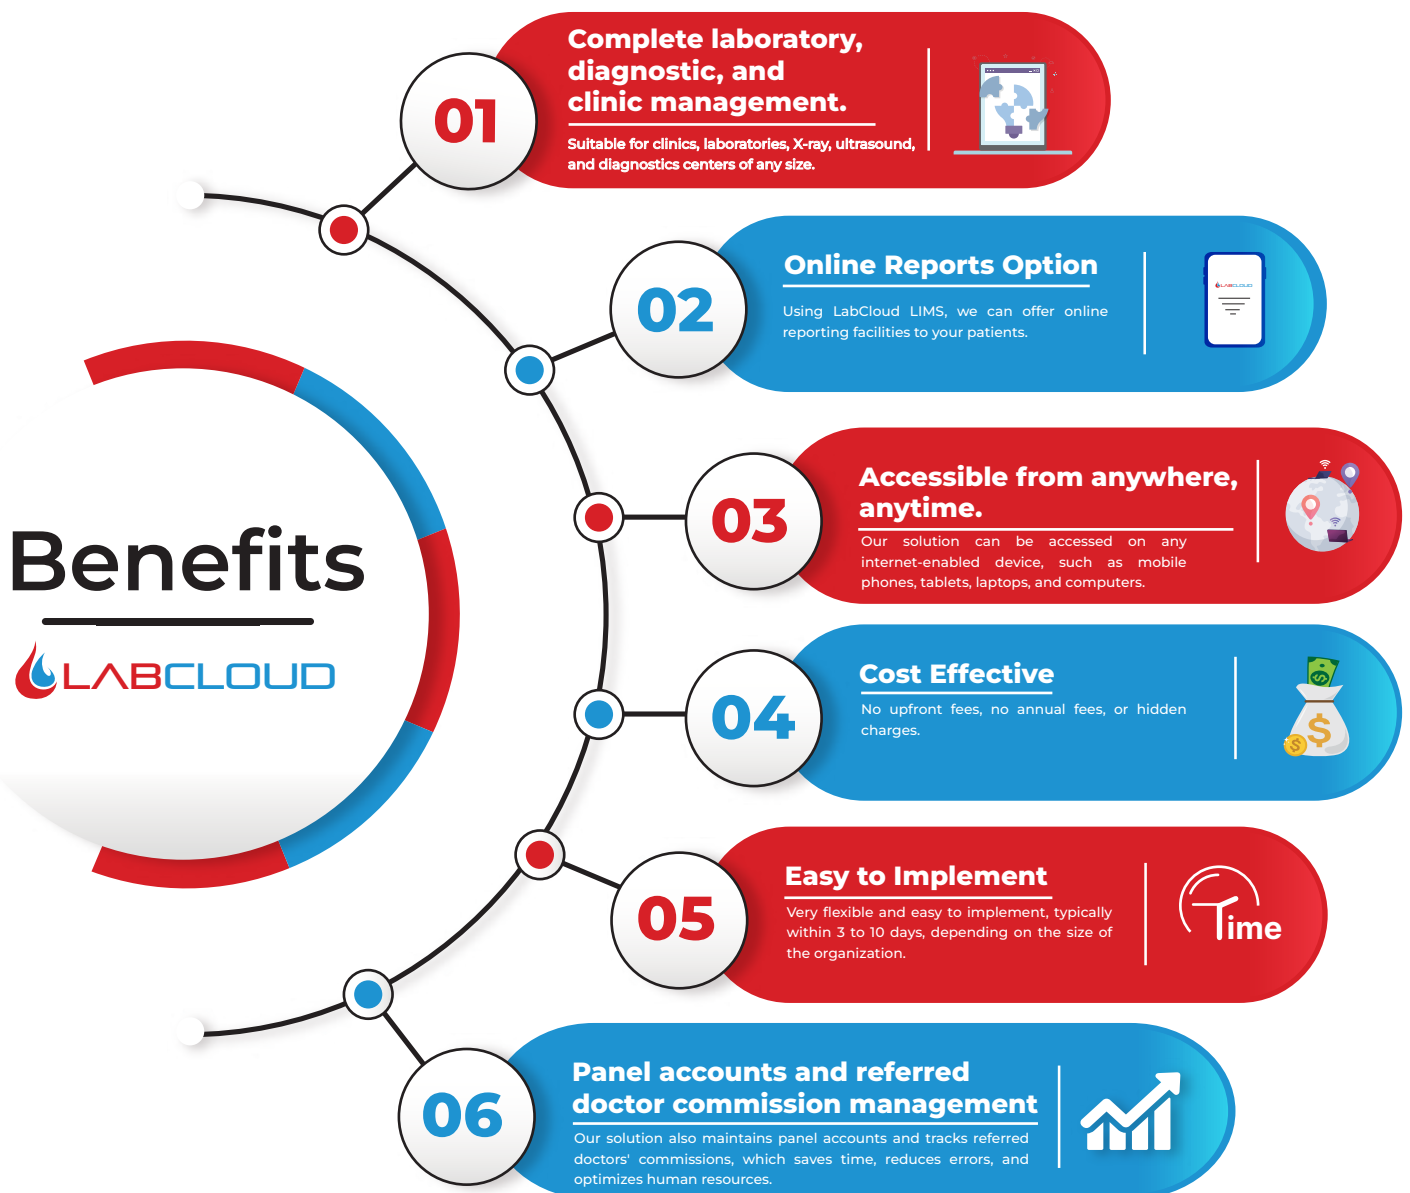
Benefits

LABCLOUD

01

Complete laboratory, diagnostic, and clinic management.

Suitable for clinics, laboratories, X-ray, ultrasound, and diagnostics centers of any size.

02

Online Reports Option

Using LabCloud LIMS, we can offer online reporting facilities to your patients.

03

Accessible from anywhere, anytime.

Our solution can be accessed on any internet-enabled device, such as mobile phones, tablets, laptops, and computers.

04

Cost Effective

No upfront fees, no annual fees, or hidden charges.

05

Easy to Implement

Very flexible and easy to implement, typically within 3 to 10 days, depending on the size of the organization.

Time

06

Panel accounts and referred doctor commission management

Our solution also maintains panel accounts and tracks referred doctors' commissions, which saves time, reduces errors, and optimizes human resources.